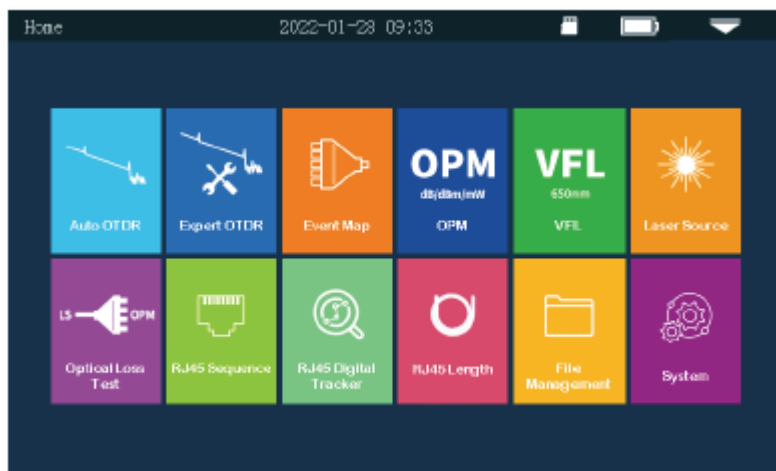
Home 2022-01-28 09:33

Auto OTDR

Expert OTDR

Event Map

OPM
dB/dBm/mW
OPM

VFL
650nm
VFL

Laser Source

LS OPM
Optical Loss Test

RJ45 Sequence

RJ45 Digital Tracker

RJ45 Length

File Management

System